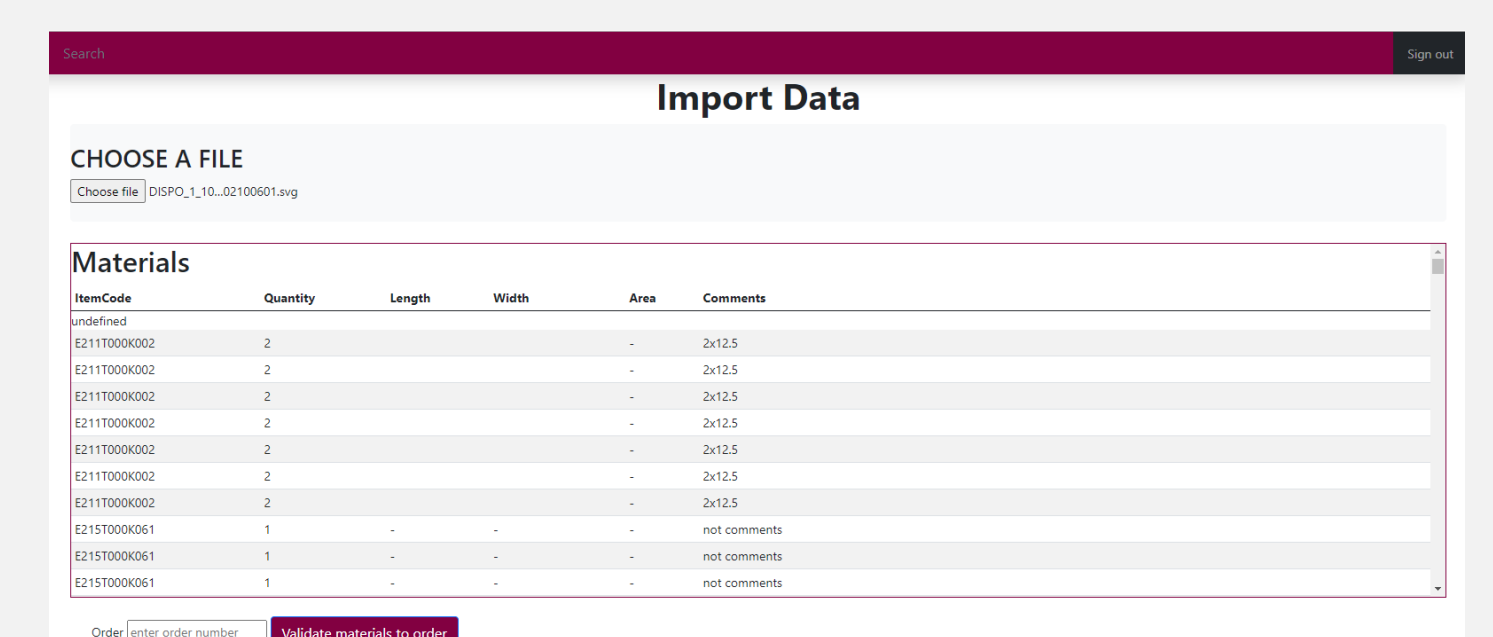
Search

Sign out

Import Data

CHOOSE A FILE

Choose file DISPO_1_10...02100601.svg

Materials

| ItemCode | Quantity | Length | Width | Area | Comments |
|---|---|---|---|---|---|
| undefined | | | | | |
| E211T000K002 | 2 | | | - | 2x12.5 |
| E211T000K002 | 2 | | | - | 2x12.5 |
| E211T000K002 | 2 | | | - | 2x12.5 |
| E211T000K002 | 2 | | | - | 2x12.5 |
| E211T000K002 | 2 | | | - | 2x12.5 |
| E211T000K002 | 2 | | | - | 2x12.5 |
| E211T000K002 | 2 | | | - | 2x12.5 |
| E215T000K061 | 1 | - | - | - | not comments |
| E215T000K061 | 1 | - | - | - | not comments |
| E215T000K061 | 1 | - | - | - | not comments |

Order enter order number Validate materials to order